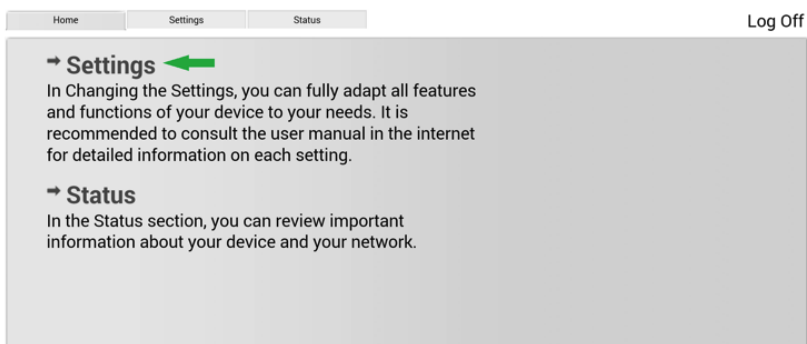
Home Settings Status Log Off

→ Settings

In Changing the Settings, you can fully adapt all features and functions of your device to your needs. It is recommended to consult the user manual in the internet for detailed information on each setting.

→ Status

In the Status section, you can review important information about your device and your network.